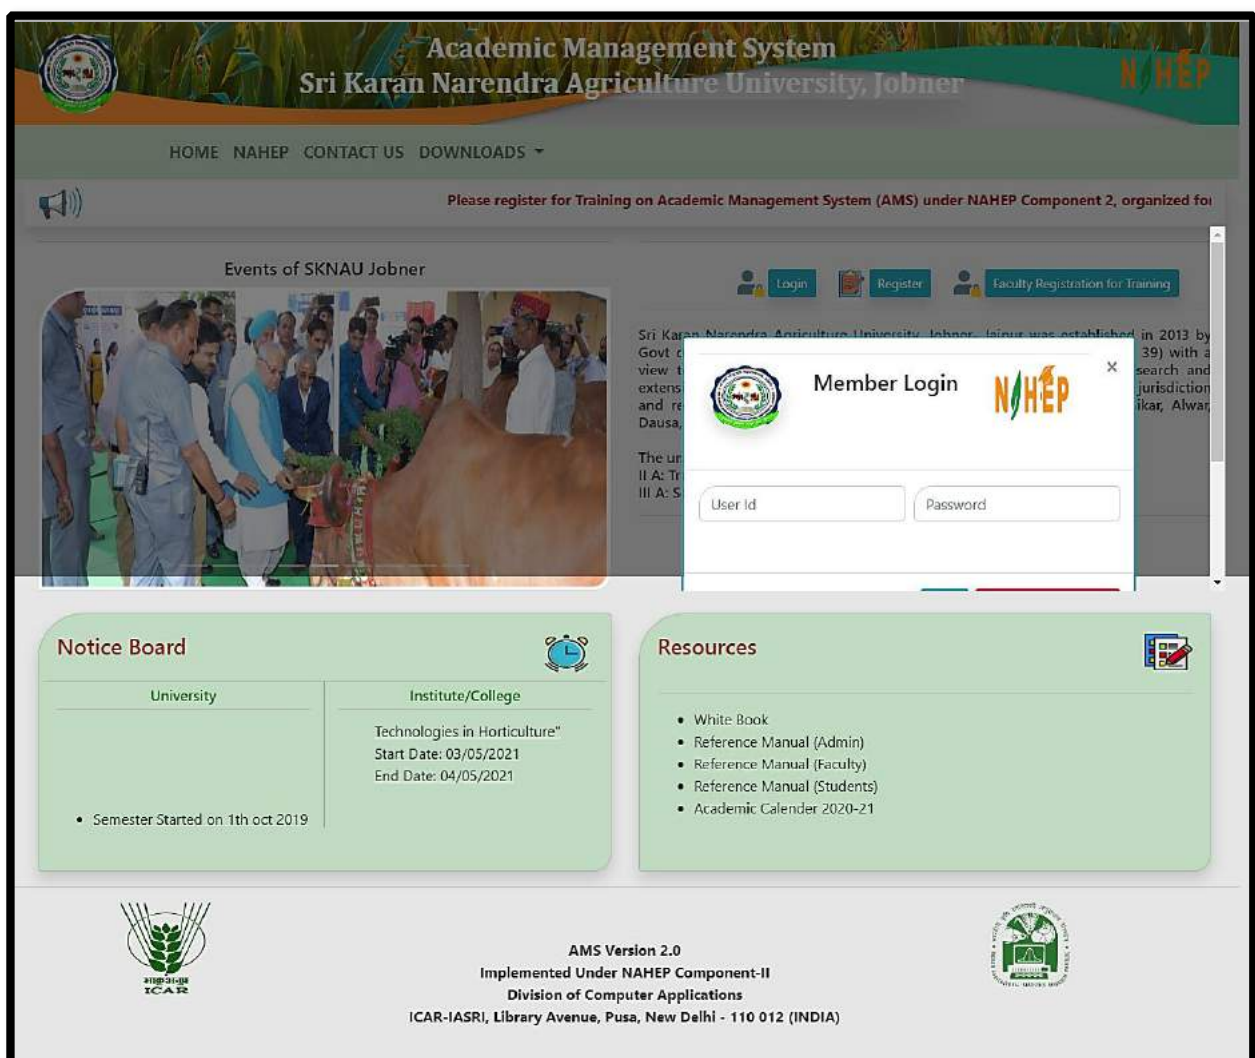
Academic Management System
Sri Karan Narendra Agriculture University, Jobner

NAHEP

HOME NAHEP CONTACT US DOWNLOADS

Please register for Training on Academic Management System (AMS) under NAHEP Component 2, organized for

Events of SKNAU Jobner

Login Register Faculty Registration for Training

Sri Karan Narendra Agriculture University, Jobner, Jaipur was established in 2013 by Govt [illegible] 39) with a view t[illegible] search and extens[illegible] jurisdiction and re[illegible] ikar, Alwar, Dausa,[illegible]

The ur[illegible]
II A: Tr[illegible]
III A: S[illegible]

Member Login

NAHEP

×

User Id

Password

Notice Board

| University | Institute/College |
|---|---|
| • Semester Started on 1th oct 2019 | Technologies in Horticulture" Start Date: 03/05/2021 End Date: 04/05/2021 |

Resources

• White Book
• Reference Manual (Admin)
• Reference Manual (Faculty)
• Reference Manual (Students)
• Academic Calender 2020-21

ICAR

AMS Version 2.0
Implemented Under NAHEP Component-II
Division of Computer Applications
ICAR-IASRI, Library Avenue, Pusa, New Delhi - 110 012 (INDIA)